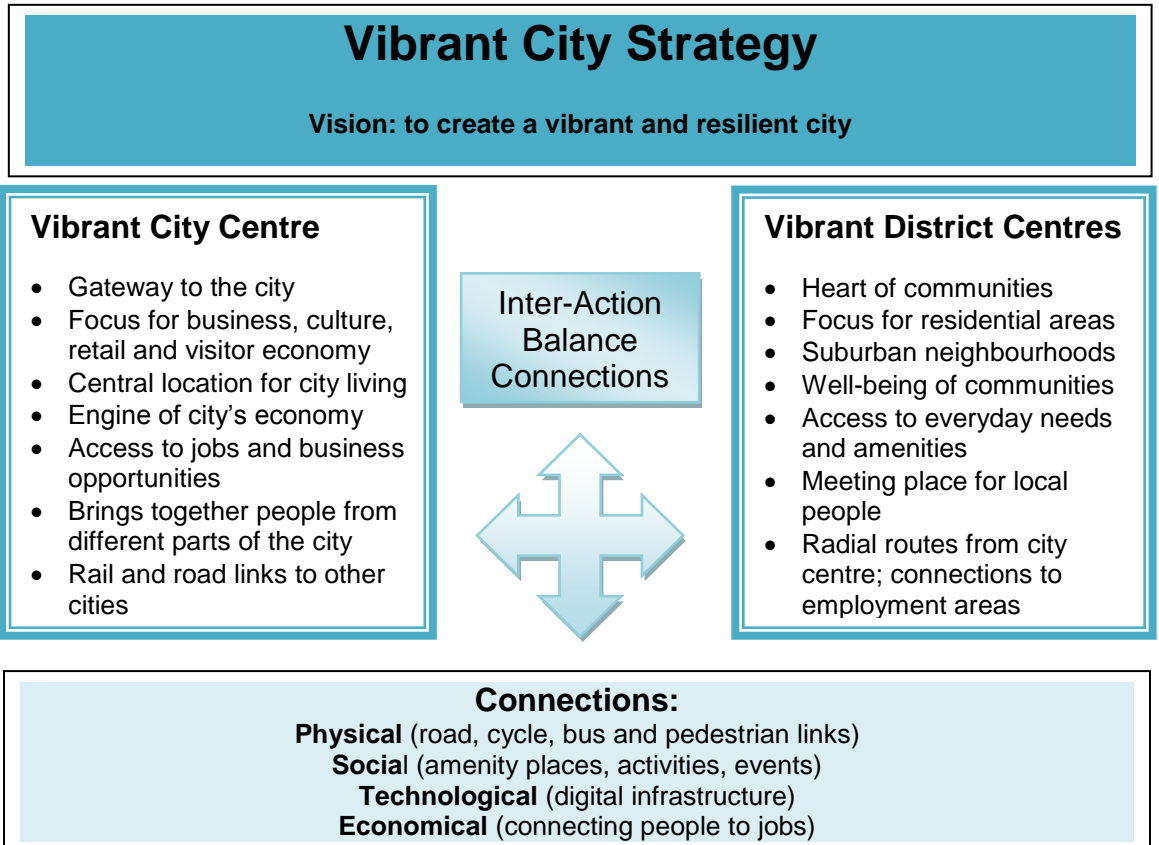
Vibrant City Strategy

Vision: to create a vibrant and resilient city

Vibrant City Centre

- Gateway to the city
- Focus for business, culture, retail and visitor economy
- Central location for city living
- Engine of city's economy
- Access to jobs and business opportunities
- Brings together people from different parts of the city
- Rail and road links to other cities

Inter-Action
Balance
Connections

Vibrant District Centres

- Heart of communities
- Focus for residential areas
- Suburban neighbourhoods
- Well-being of communities
- Access to everyday needs and amenities
- Meeting place for local people
- Radial routes from city centre; connections to employment areas

Connections:
Physical (road, cycle, bus and pedestrian links)
Social (amenity places, activities, events)
Technological (digital infrastructure)
Economical (connecting people to jobs)